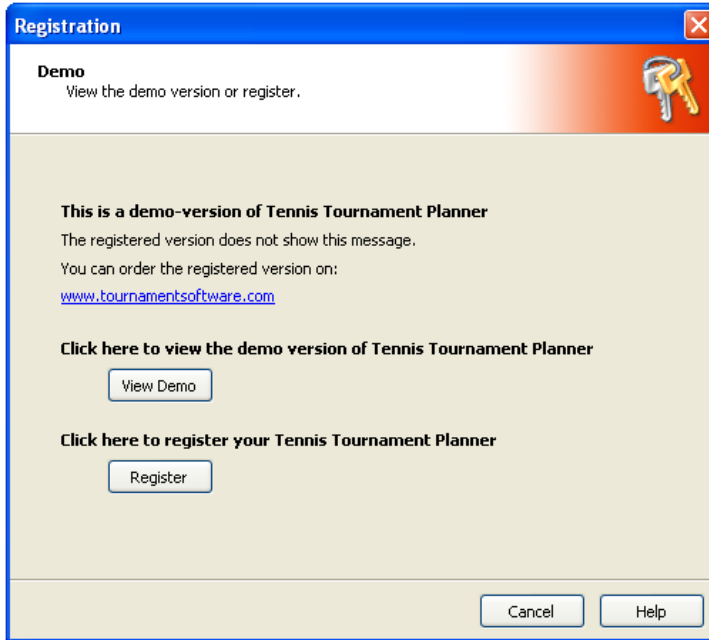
Registration

Demo
View the demo version or register.

This is a demo-version of Tennis Tournament Planner
The registered version does not show this message.
You can order the registered version on:
www.tournamentsoftware.com

Click here to view the demo version of Tennis Tournament Planner
View Demo

Click here to register your Tennis Tournament Planner
Register

Cancel
Help